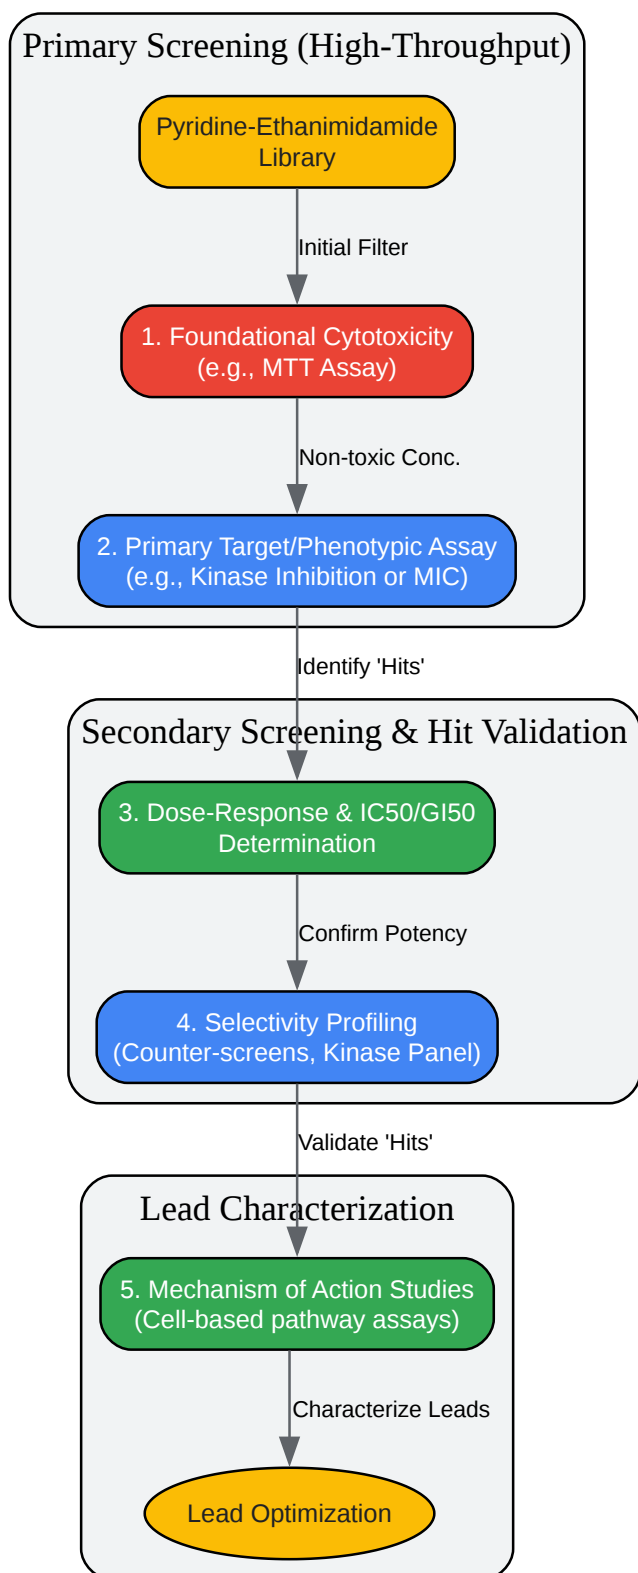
Primary Screening (High-Throughput)

Pyridine-Ethanimidamide Library

Initial Filter

1. Foundational Cytotoxicity (e.g., MTT Assay)

Non-toxic Conc.

2. Primary Target/Phenotypic Assay (e.g., Kinase Inhibition or MIC)

Identify 'Hits'

Secondary Screening & Hit Validation

3. Dose-Response & IC50/GI50 Determination

Confirm Potency

4. Selectivity Profiling (Counter-screens, Kinase Panel)

Validate 'Hits'

Lead Characterization

5. Mechanism of Action Studies (Cell-based pathway assays)

Characterize Leads

Lead Optimization